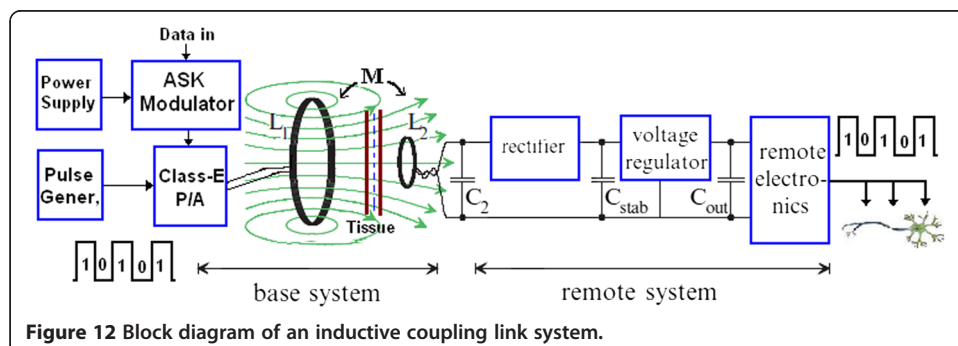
Data in

Power Supply

ASK Modulator

Pulse Gener,

Class-E P/A

1 0 1 0 1

M

$L_1$

$L_2$

Tissue

$C_2$

rectifier

$C_{stab}$

voltage regulator

$C_{out}$

remote electronics

1 0 1 0 1

base system

remote system

**Figure 12 Block diagram of an inductive coupling link system.**